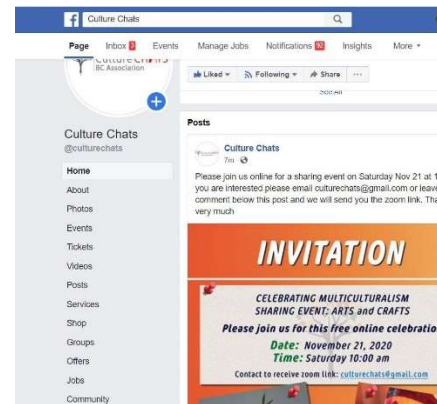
Culture Chats

Page Inbox 3 Events Manage Jobs Notifications 10 Insights More ▾

Culture Chats BC Association

Liked ▾ Following ▾ Share ···

Culture Chats
@culturechats

Home
About
Photos
Events
Tickets
Videos
Posts
Services
Shop
Groups
Offers
Jobs
Community

Posts

Culture Chats
7m

Please join us online for a sharing event on Saturday Nov 21 at 1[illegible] you are interested please email culturechats@gmail.com or leave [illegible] comment below this post and we will send you the zoom link. Tha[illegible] very much

INVITATION

CELEBRATING MULTICULTURALISM
SHARING EVENT: ARTS and CRAFTS
Please join us for this free online celebratio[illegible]
Date: November 21, 2020
Time: Saturday 10:00 am
Contact to receive zoom link: culturechats@gmail.com